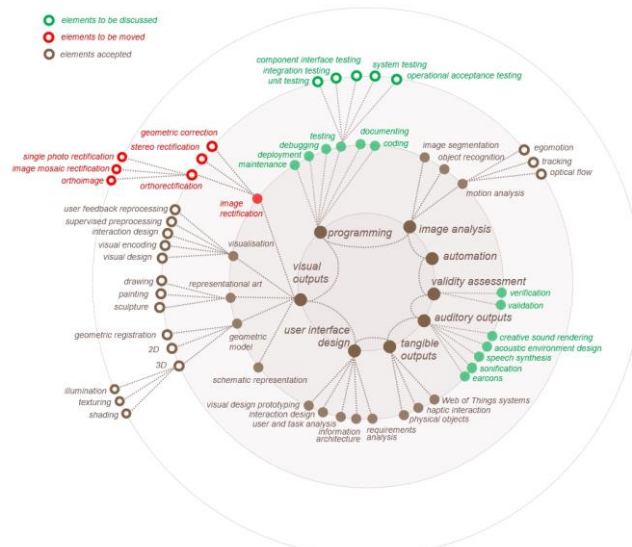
elements to be discussed
elements to be moved
elements accepted

component interface testing
integration testing
unit testing
system testing
operational acceptance testing

geometric correction
stereo rectification
single photo rectification
image mosaic rectification
orthoimage
orthorectification
image rectification

testing
documenting
debugging
coding
deployment
maintenance

image segmentation
object recognition
egomotion
tracking
optical flow
motion analysis

user feedback reprocessing
supervised preprocessing
interaction design
visual encoding
visual design
visualisation

drawing
painting
sculpture
representational art

geometric registration
2D
3D
geometric model

illumination
texturing
shading

schematic representation

programming
image analysis
visual outputs
automation
validity assessment
verification
validation
auditory outputs
creative sound rendering
acoustic environment design
speech synthesis
sonification
earcons
user interface design
tangible outputs

visual design prototyping
interaction design
user and task analysis
information architecture
requirements analysis
physical objects
haptic interaction
Web of Things systems